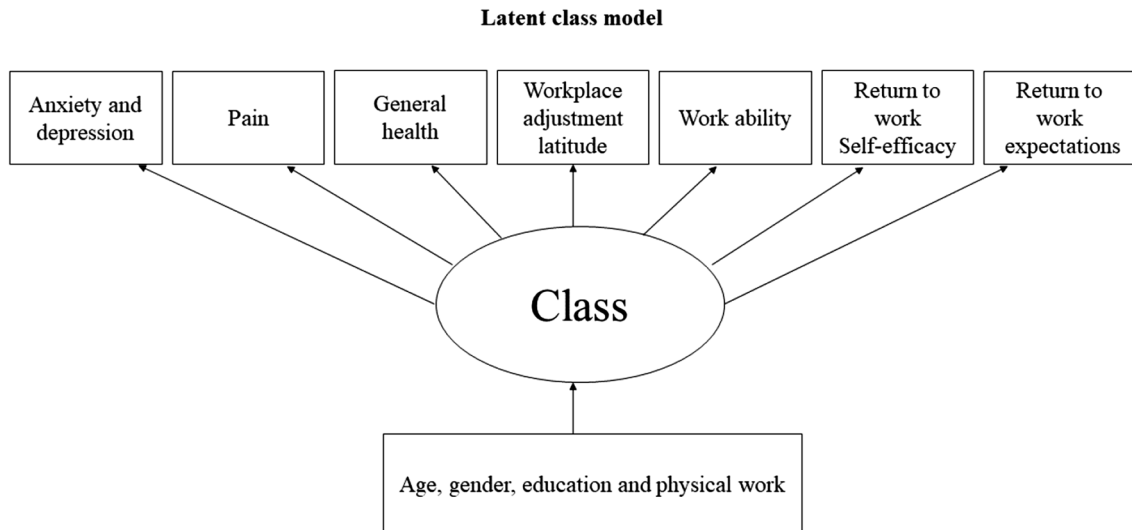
Latent class model

Anxiety and depression

Pain

General health

Workplace adjustment latitude

Work ability

Return to work Self-efficacy

Return to work expectations

Class

Age, gender, education and physical work